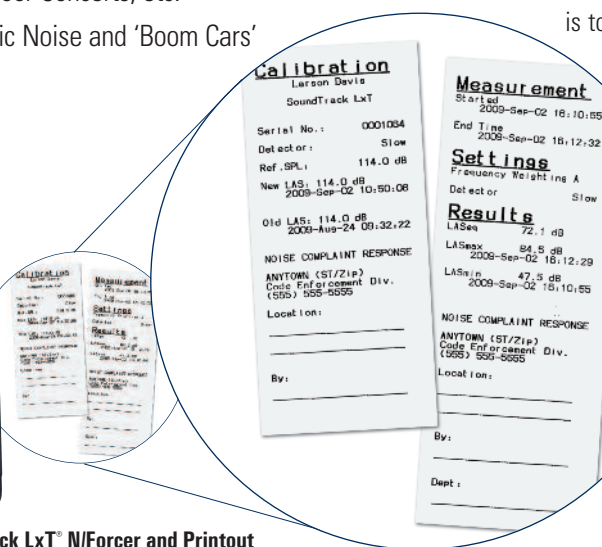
oor Concerts, etc.

ic Noise and 'Boom Cars'

is to

Calibration
Larson Davis
SoundTrack LxT

Serial No.: 0001034
Detector: Slow
Ref.SPL: 114.0 dB
New LAS: 114.0 dB
2009-Sep-02 10:50:08

Old LAS: 114.0 dB
2009-Aug-24 09:32:22

NOISE COMPLAINT RESPONSE

ANYTOWN (ST/Zip)
Code Enforcement Div.
(555) 555-5555

Location:

By:

Measurement
Started
2009-Sep-02 16:10:55
End Time
2009-Sep-02 16:12:32

Settings
Frequency Weighting A
Detector Slow

Results
LASeq 72.1 dB
LASmax 84.5 dB
2009-Sep-02 16:12:29
LASmin 47.5 dB
2009-Sep-02 16:10:55

NOISE COMPLAINT RESPONSE

ANYTOWN (ST/Zip)
Code Enforcement Div.
(555) 555-5555

Location:

By:

Dept:

ck LxT® N/Forcer and Printout